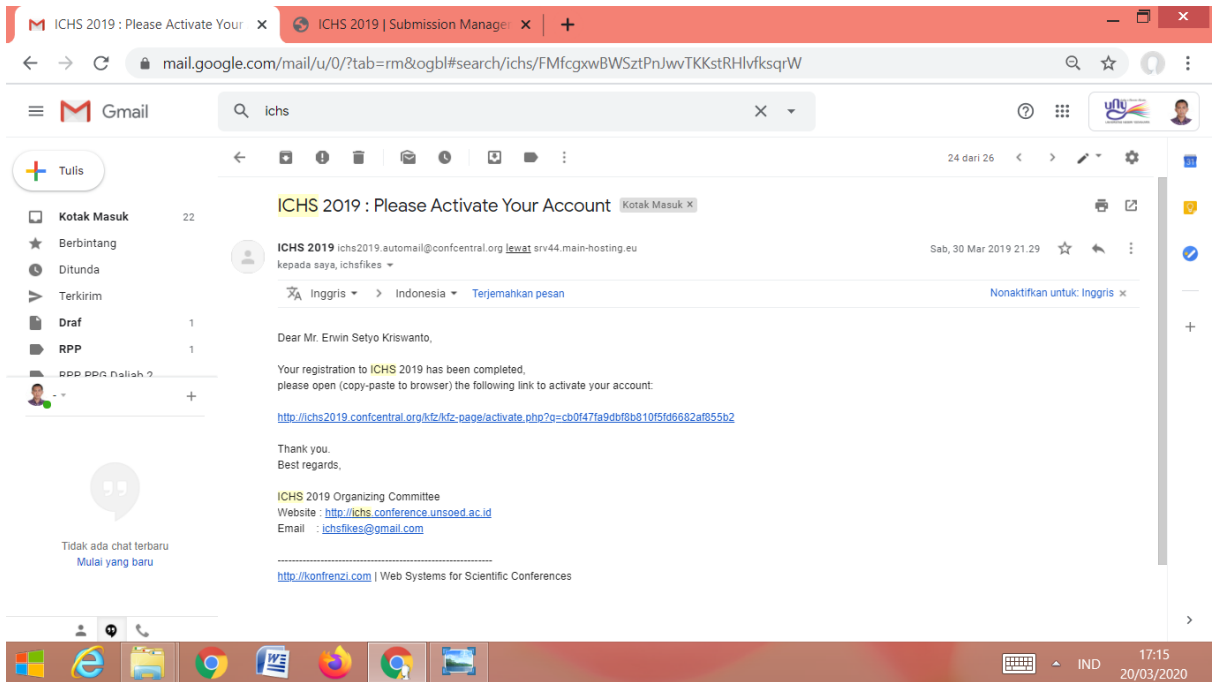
ICHS 2019 : Please Activate Your ×
ICHS 2019 | Submission Manager ×
+

mail.google.com/mail/u/0/?tab=rm&ogbl#search/ichs/FMfcgxwBWSztPnJwvTKKstRHlvfksqrW

Gmail
ichs

Tulis
Kotak Masuk 22
Berbintang
Ditunda
Terkirim
Draf 1
RPP 1
RPP PPG Daljab 2

Tidak ada chat terbaru
Mulai yang baru

24 dari 26

ICHS 2019 : Please Activate Your Account Kotak Masuk ×

ICHS 2019 ichs2019.automail@confcentral.org lewat srv44.main-hosting.eu
kepada saya, ichsfikes
Sab, 30 Mar 2019 21.29

Inggris > Indonesia Terjemahkan pesan
Nonaktifkan untuk: Inggris ×

Dear Mr. Erwin Setyo Kriswanto,

Your registration to ICHS 2019 has been completed,
please open (copy-paste to browser) the following link to activate your account:

http://ichs2019.confcentral.org/kfz/kfz-page/activate.php?q=cb0f47fa9dbf8b810f5fd6682af855b2

Thank you.
Best regards,

ICHS 2019 Organizing Committee
Website : http://ichs.conference.unsoed.ac.id
Email : ichsfikes@gmail.com

------------------------------------------------------------
http://konfrenzi.com | Web Systems for Scientific Conferences

IND
17:15
20/03/2020